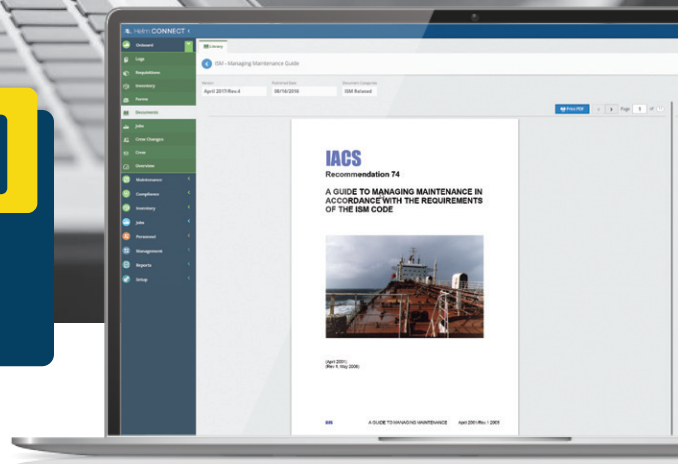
Helm CONNECT

Onboard
Logs
Requisitions
Inventory
Forms
Documents
Jobs
Crew Changes
Crew
Overview
Maintenance
Compliance
Inventory
Jobs
Personnel
Management
Reports
Setup

Library

ISM - Managing Maintenance Guide

Version
April 2011/Rev.4
Published Date
08/16/2018
Document Categories
ISM Related

Print PDF
Page 1 of

IACS
Recommendation 74

A GUIDE TO MANAGING MAINTENANCE IN ACCORDANCE WITH THE REQUIREMENTS OF THE ISM CODE

(April 2001)
(Rev 4, May 2008)

IACS
A GUIDE TO MANAGING MAINTENANCE
April 2001/Rev 1 2005